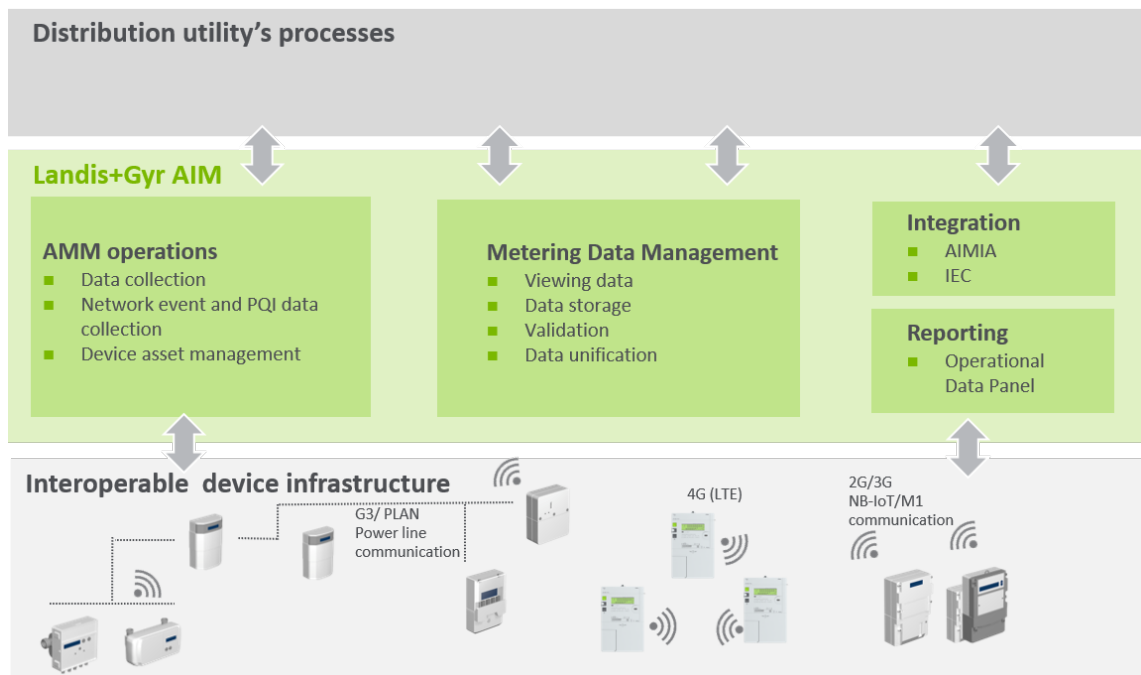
Distribution utility's processes

Landis+Gyr AIM

AMM operations
- Data collection
- Network event and PQI data collection
- Device asset management

Metering Data Management
- Viewing data
- Data storage
- Validation
- Data unification

Integration
- AIMIA
- IEC

Reporting
- Operational Data Panel

Interoperable device infrastructure

G3/ PLAN
Power line communication

4G (LTE)

2G/3G
NB-IoT/M1
communication